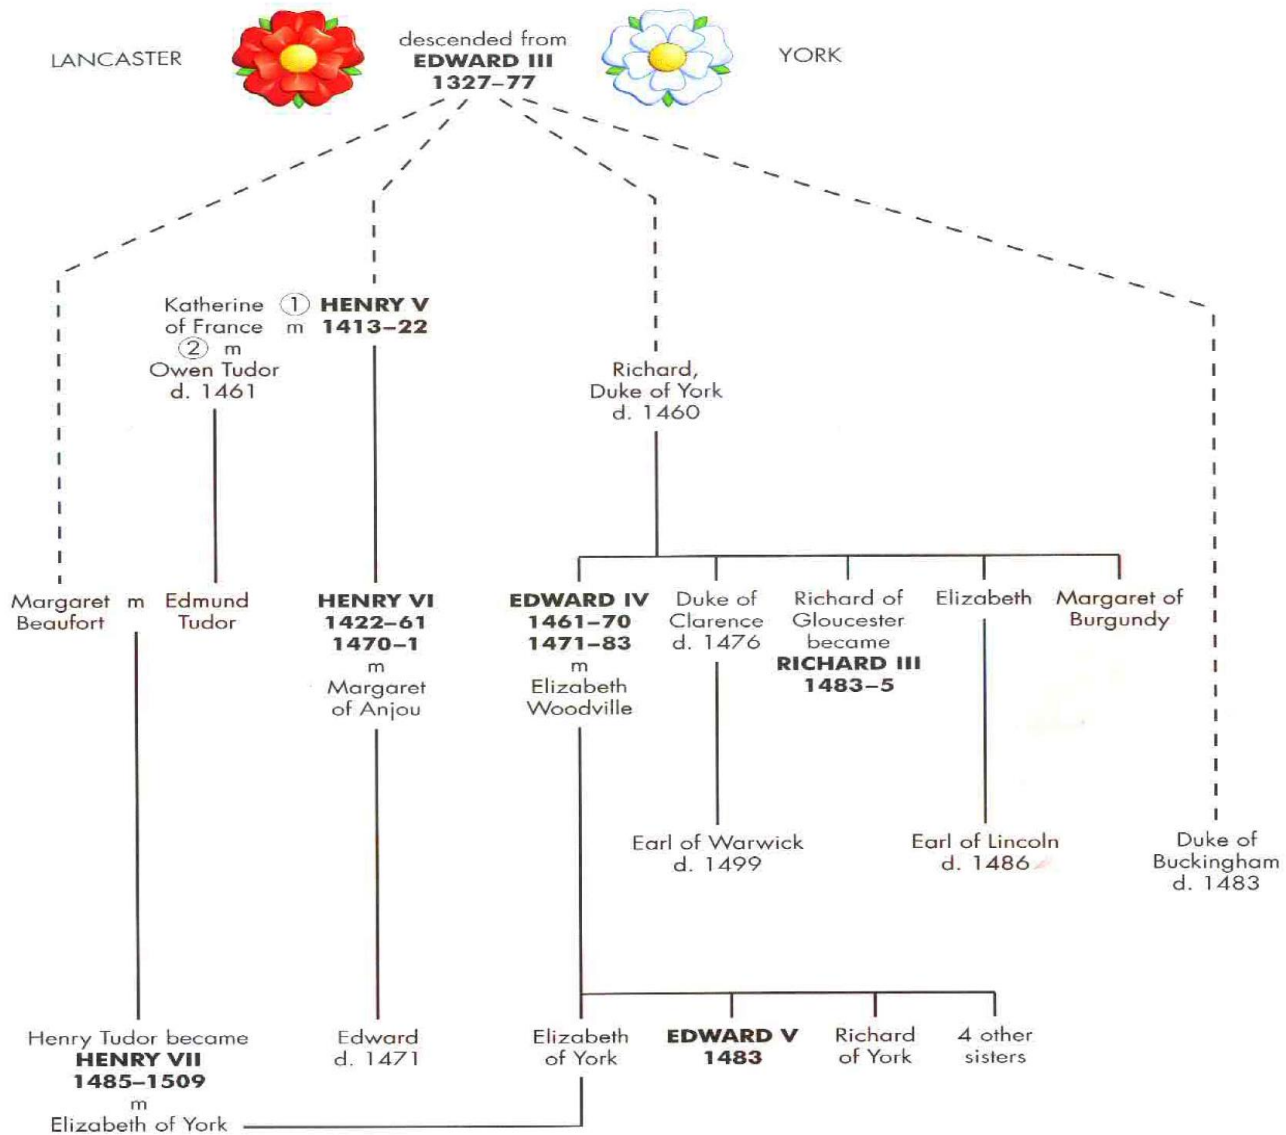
LANCASTER

descended from
**EDWARD III**
**1327–77**

YORK

Katherine of France ① m **HENRY V 1413–22**
② m
Owen Tudor
d. 1461

Richard, Duke of York
d. 1460

Margaret Beaufort m Edmund Tudor

**HENRY VI**
**1422–61**
**1470–1**
m
Margaret of Anjou

**EDWARD IV**
**1461–70**
**1471–83**
m
Elizabeth Woodville

Duke of Clarence
d. 1476

Richard of Gloucester became **RICHARD III**
**1483–5**

Elizabeth

Margaret of Burgundy

Earl of Warwick
d. 1499

Earl of Lincoln
d. 1486

Duke of Buckingham
d. 1483

Henry Tudor became **HENRY VII**
**1485–1509**
m
Elizabeth of York

Edward
d. 1471

Elizabeth of York

**EDWARD V**
**1483**

Richard of York

4 other sisters